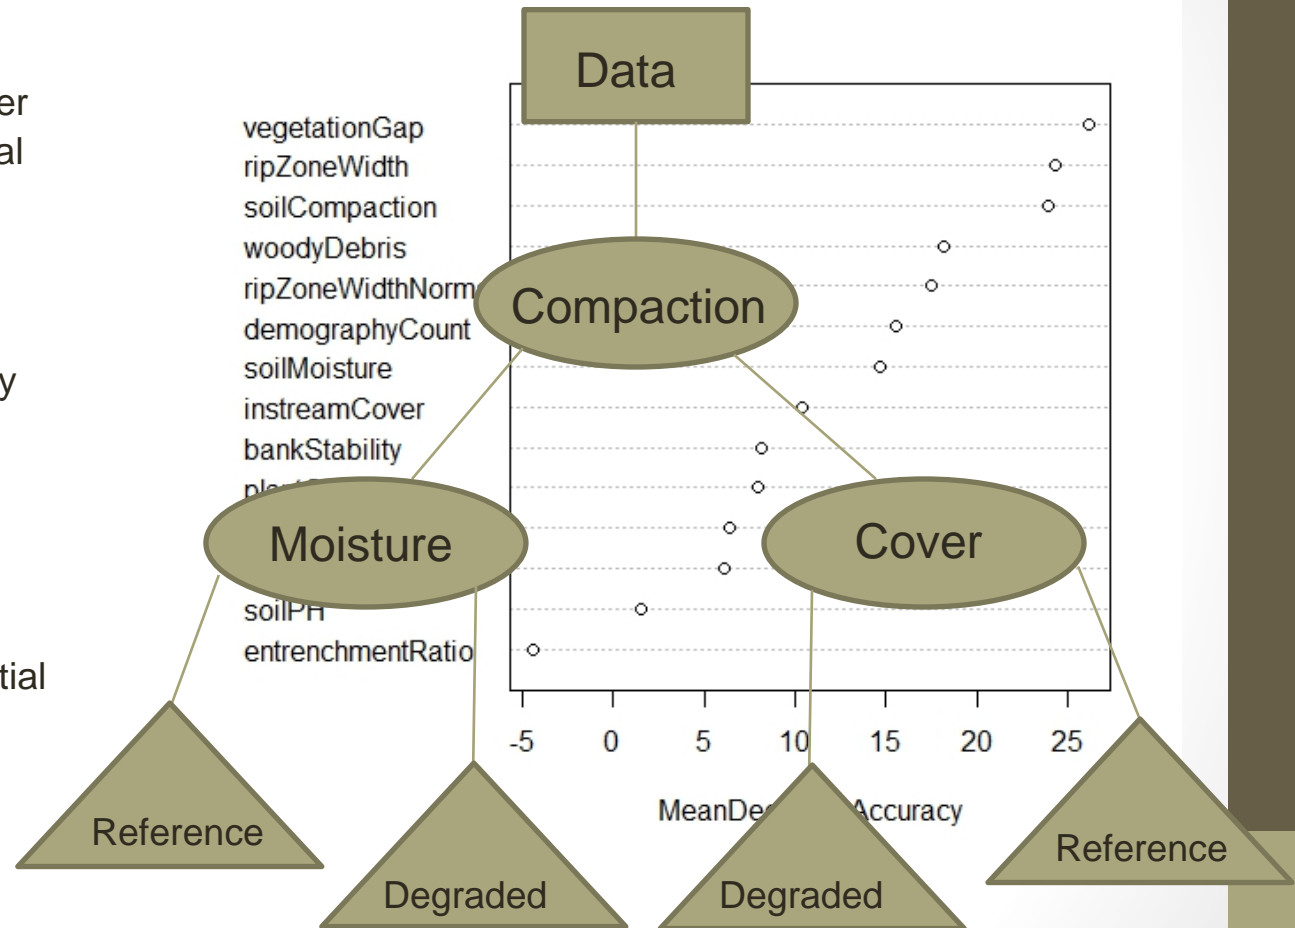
er
al

y

tial

Data

vegetationGap
ripZoneWidth
soilCompaction
woodyDebris
ripZoneWidthNorm
demographyCount
soilMoisture
instreamCover
bankStability
pl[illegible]
soilPH
entrenchmentRatio

Compaction

Moisture

Cover

-5 0 5 10 15 20 25

MeanDe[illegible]Accuracy

Reference

Degraded

Degraded

Reference